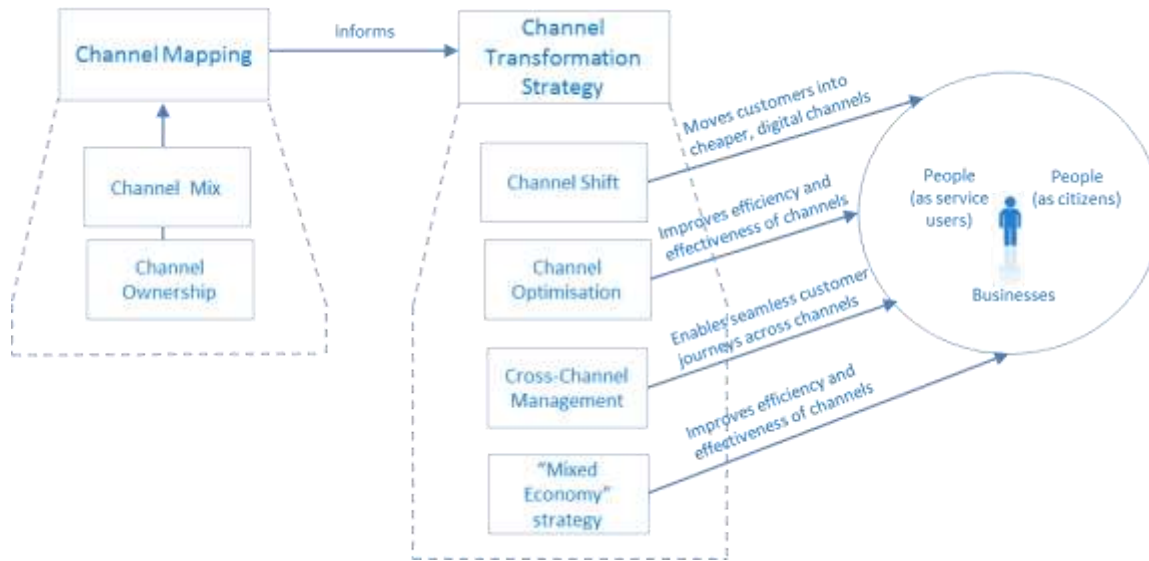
Channel Mapping

Informs

Channel Transformation Strategy

Channel Mix

Channel Ownership

Channel Shift

Moves customers into cheaper, digital channels

Channel Optimisation

Improves efficiency and effectiveness of channels

Cross-Channel Management

Enables seamless customer journeys across channels

"Mixed Economy" strategy

Improves efficiency and effectiveness of channels

People (as service users)

People (as citizens)

Businesses